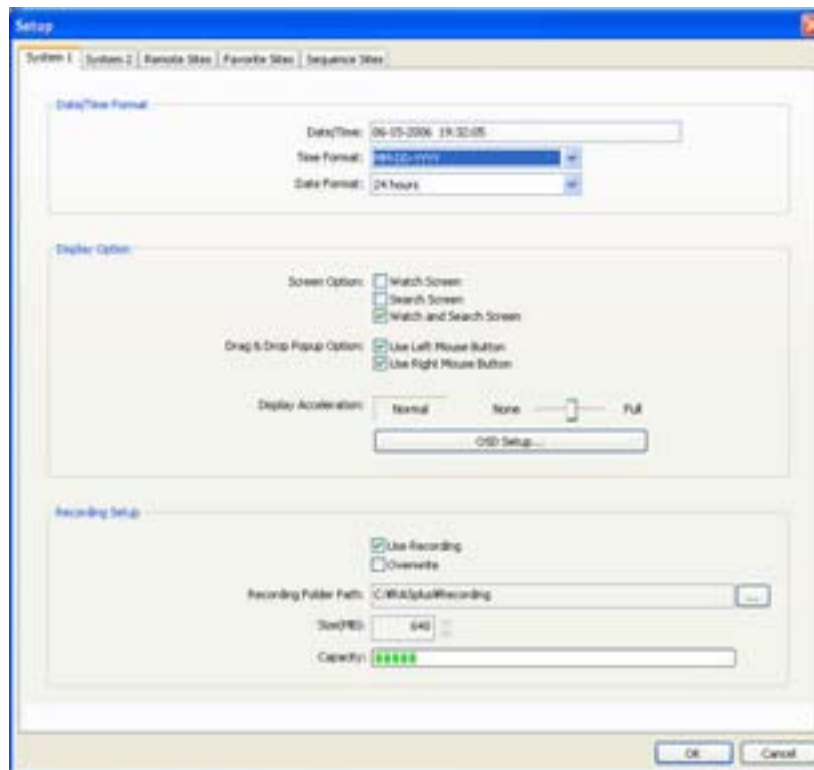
Setup

System 1 | System 2 | Remote Sites | Favorite Sites | Sequence Sites

Date/Time Format

Date/Time: 06-05-2006 19:32:05

Time Format: MM-DD-YYYY

Date Format: 24 hours

Display Option

Screen Option: Watch Screen
Search Screen
Watch and Search Screen

Drag & Drop Popup Option: Use Left Mouse Button
Use Right Mouse Button

Display Acceleration: Normal None Full

OSD Setup...

Recording Setup

Use Recording
Overwrite

Recording Folder Path: C:\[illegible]\Recording ...

Size(MB): 640

Capacity:

OK Cancel